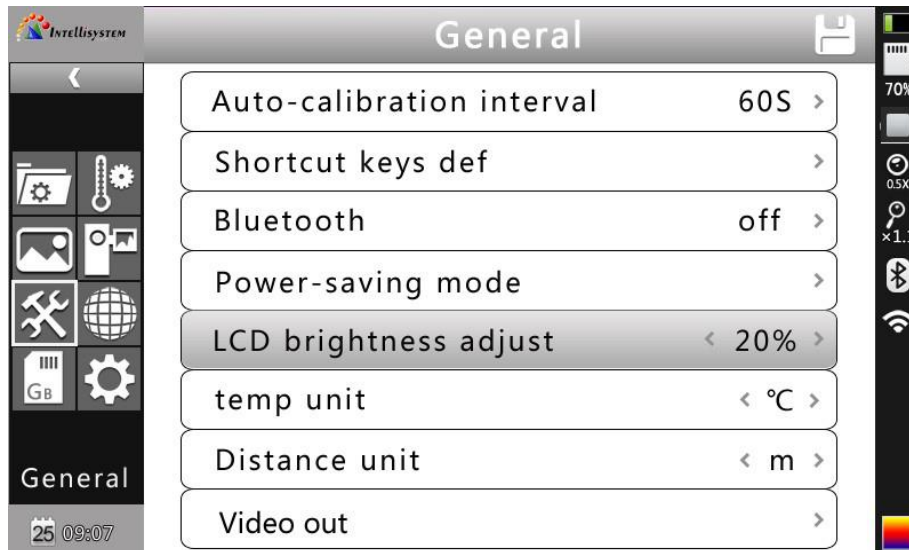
INTELLISYSTEM

General

Auto-calibration interval 60S >

Shortcut keys def >

Bluetooth off >

Power-saving mode >

LCD brightness adjust < 20% >

temp unit < ℃ >

Distance unit < m >

Video out >

GB

General

25 09:07

70%

0.5X

×1.